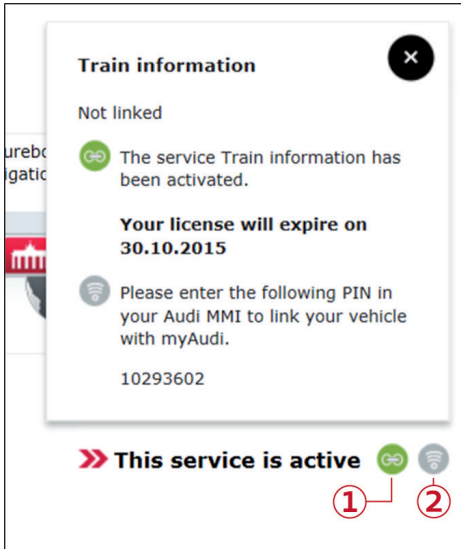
urebo
igatio

Train information

×

Not linked

The service Train information has been activated.

Your license will expire on 30.10.2015

Please enter the following PIN in your Audi MMI to link your vehicle with myAudi.

10293602

This service is active

①

②